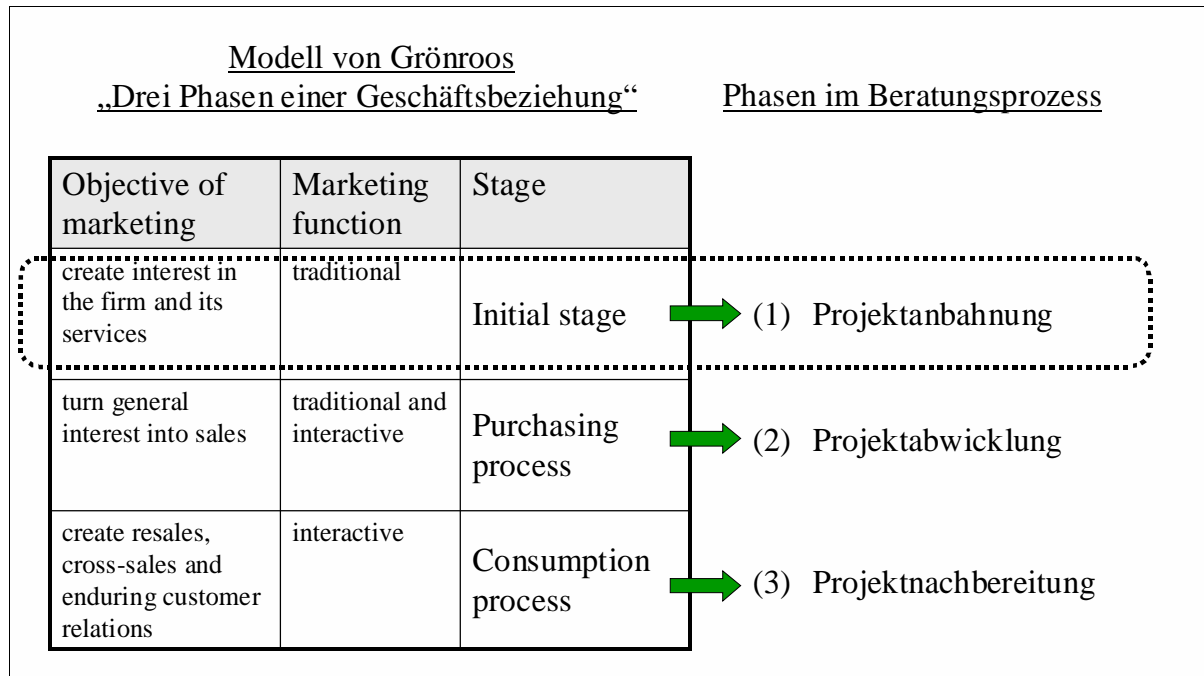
Modell von Grönroos
„Drei Phasen einer Geschäftsbeziehung“

Phasen im Beratungsprozess

| Objective of marketing | Marketing function | Stage |
|---|---|---|
| create interest in the firm and its services | traditional | Initial stage |
| turn general interest into sales | traditional and interactive | Purchasing process |
| create resales, cross-sales and enduring customer relations | interactive | Consumption process |

(1) Projektanbahnung

(2) Projektabwicklung

(3) Projektnachbereitung